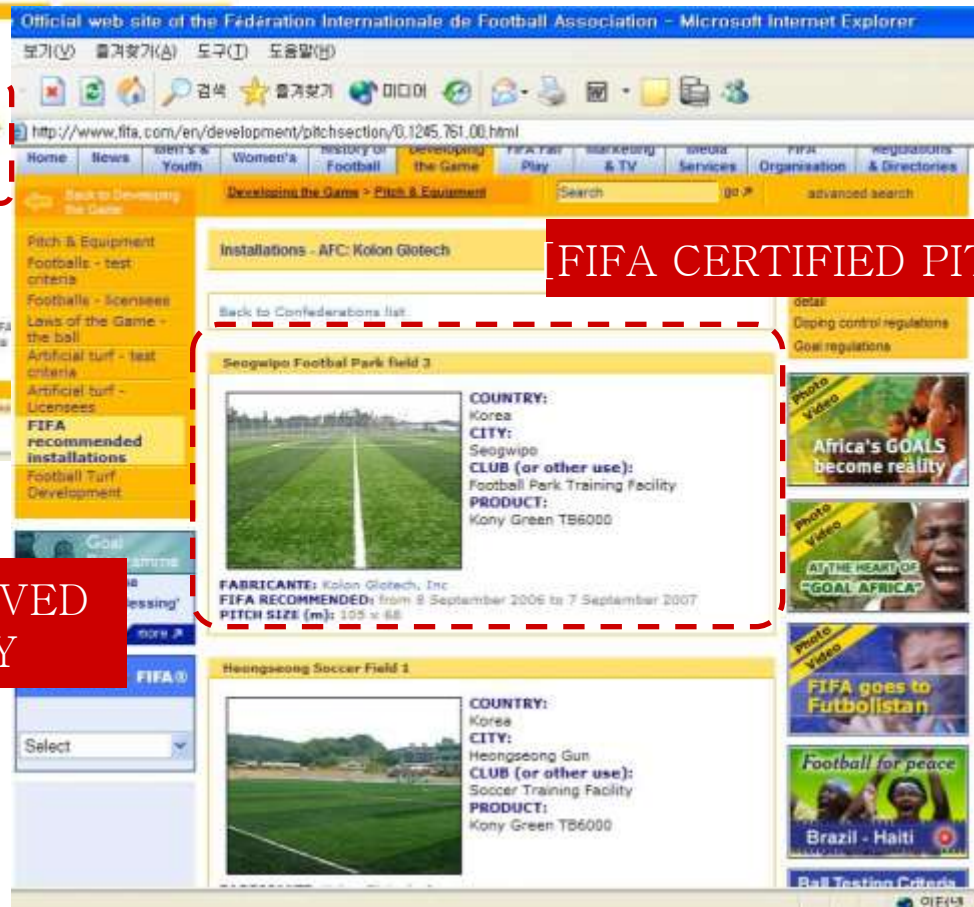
Official web site of the Fédération Internationale de Football Association - Microsoft Internet Explorer

보기(V) 즐겨찾기(A) 도구(T) 도움말(H)

검색 즐겨찾기 미디어

http://www.fifa.com/en/development/pitchsection/0,1245,761,00.html

Home | News | Men's & Youth | Women's | History of Football | Developing the Game | FIFA Fair Play | Marketing & TV | Media Services | FIFA Organisation | Regulations & Directories

Back to Developing the Game

Developing the Game > Pitch & Equipment

Search go advanced search

Pitch & Equipment
Footballs - test criteria
Footballs - licensees
Laws of the Game - the ball
Artificial turf - test criteria
Artificial turf - Licensees
FIFA recommended installations
Football Turf Development

Installations - AFC: Kolon Glotech

[FIFA CERTIFIED PIT

Back to Confederations list

detail
Doping control regulations
Goal regulations

Seogwipo Football Park field 3

COUNTRY:
Korea
CITY:
Seogwipo
CLUB (or other use):
Football Park Training Facility
PRODUCT:
Kony Green TB6000

FABRICANTE: Kolon Glotech, Inc
FIFA RECOMMENDED: from 8 September 2006 to 7 September 2007
PITCH SIZE (m): 105 x 68

Photo Video
Africa's GOALS become reality

Photo Video
AT THE HEART OF "GOAL AFRICA"

Goal
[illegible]essing'
more

VED
Y

FIFA

Select

Heongseong Soccer Field 1

COUNTRY:
Korea
CITY:
Heongseong Gun
CLUB (or other use):
Soccer Training Facility
PRODUCT:
Kony Green TB6000

Photo Video
FIFA goes to Futbolistan

Football for peace
Brazil - Haiti

Ball Testing Criteria

인터넷